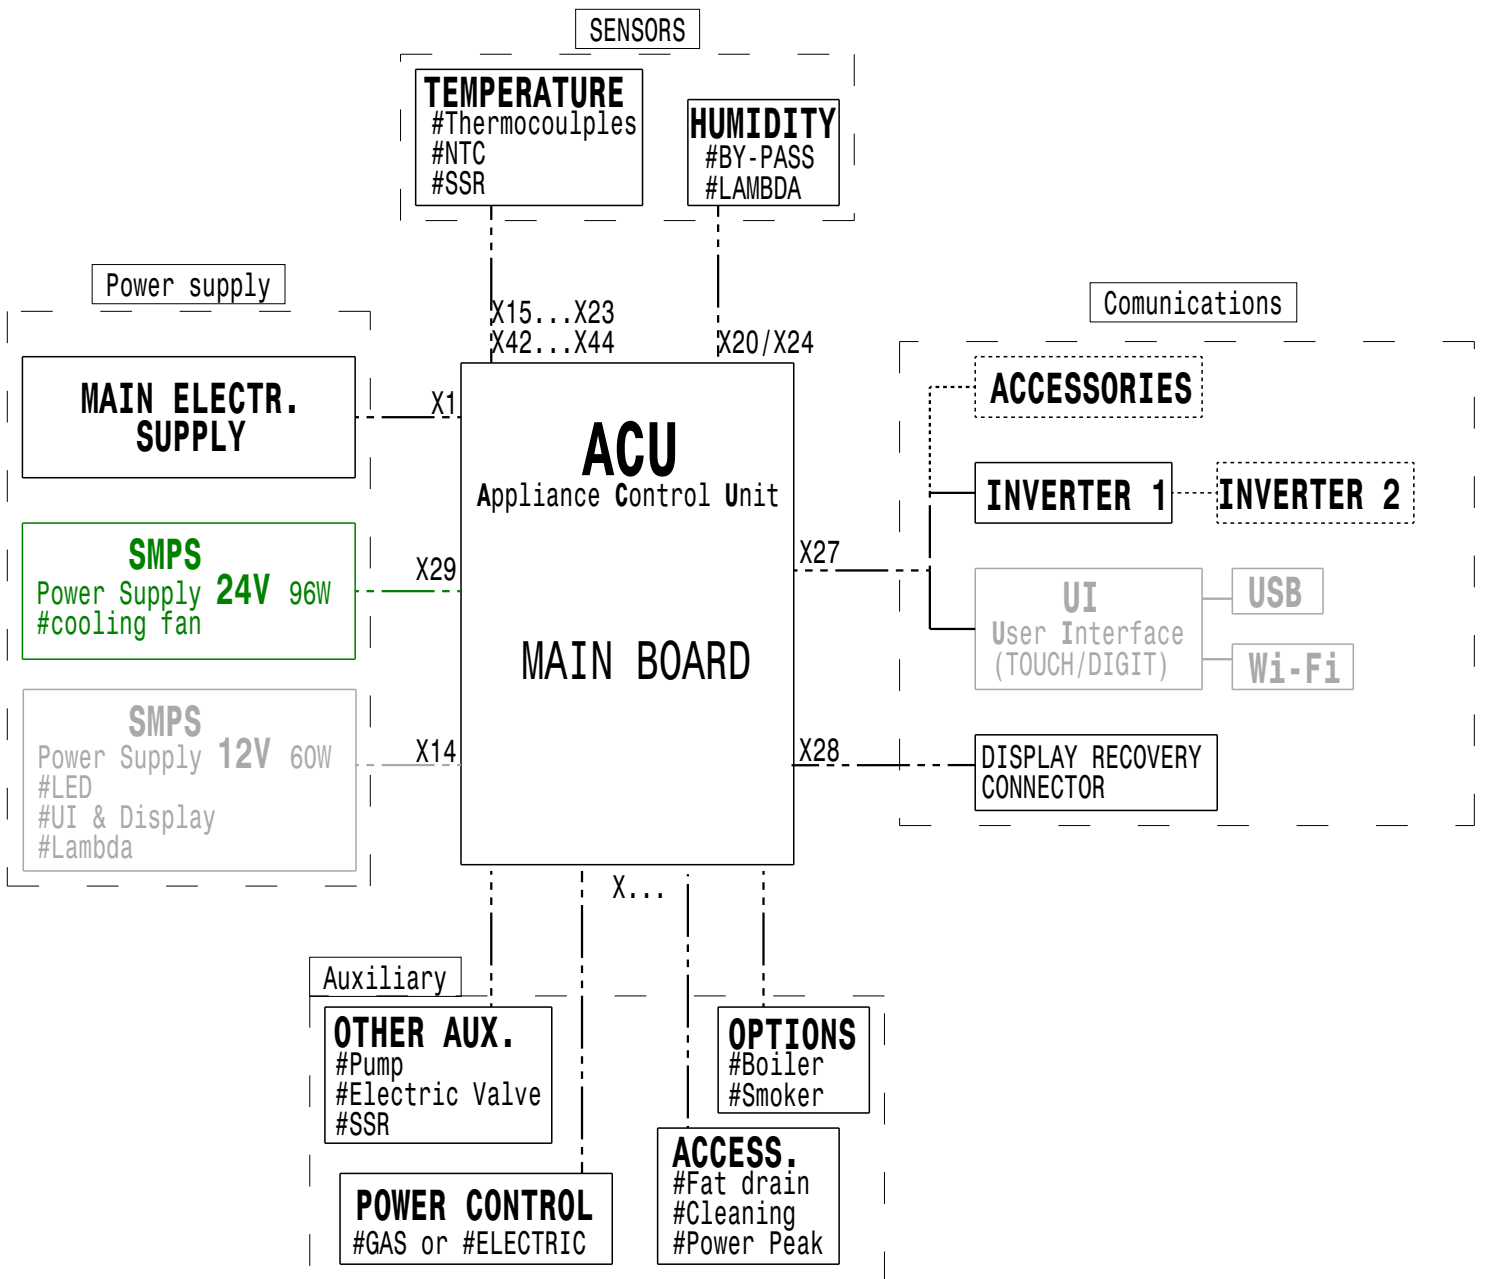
SENSORS

TEMPERATURE
#Thermocoulples
#NTC
#SSR

HUMIDITY
#BY-PASS
#LAMBDA

Power supply

X15...X23
X42...X44

X20/X24

Comunications

MAIN ELECTR. SUPPLY

X1

ACU
Appliance Control Unit

ACCESSORIES

INVERTER 1

INVERTER 2

SMPS
Power Supply 24V 96W
#cooling fan

X29

X27

UI
User Interface
(TOUCH/DIGIT)

USB

Wi-Fi

MAIN BOARD

SMPS
Power Supply 12V 60W
#LED
#UI & Display
#Lambda

X14

X28

DISPLAY RECOVERY CONNECTOR

X...

Auxiliary

OTHER AUX.
#Pump
#Electric Valve
#SSR

OPTIONS
#Boiler
#Smoker

ACCESS.
#Fat drain
#Cleaning
#Power Peak

POWER CONTROL
#GAS or #ELECTRIC